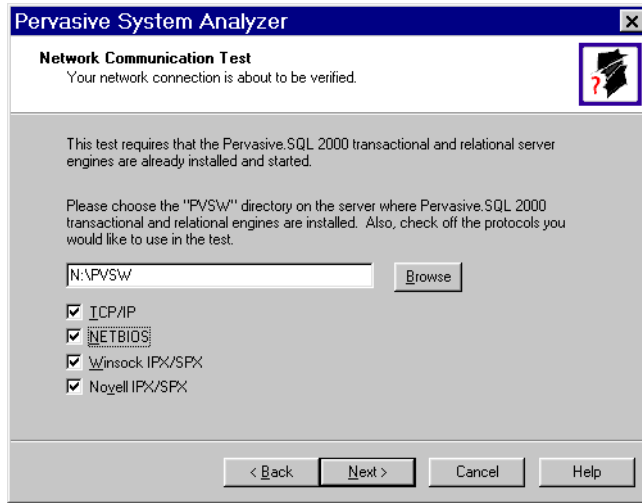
Pervasive System Analyzer

Network Communication Test
Your network connection is about to be verified.

This test requires that the Pervasive.SQL 2000 transactional and relational server engines are already installed and started.

Please choose the "PVSW" directory on the server where Pervasive.SQL 2000 transactional and relational engines are installed. Also, check off the protocols you would like to use in the test.

N:\PVSW

Browse

TCP/IP
NETBIOS
Winsock IPX/SPX
Novell IPX/SPX

< Back
Next >
Cancel
Help